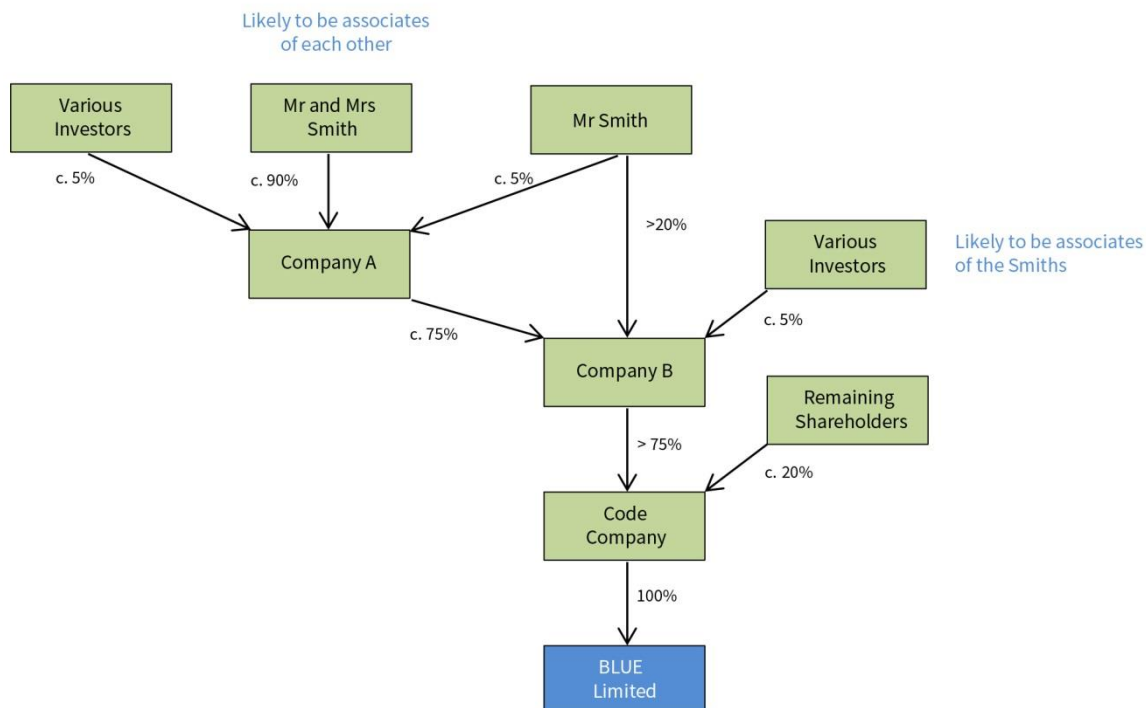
Likely to be associates of each other

Various Investors

Mr and Mrs Smith

Mr Smith

c. 5%

c. 90%

c. 5%

>20%

Company A

Various Investors

Likely to be associates of the Smiths

c. 75%

c. 5%

Company B

Remaining Shareholders

> 75%

c. 20%

Code Company

100%

BLUE Limited